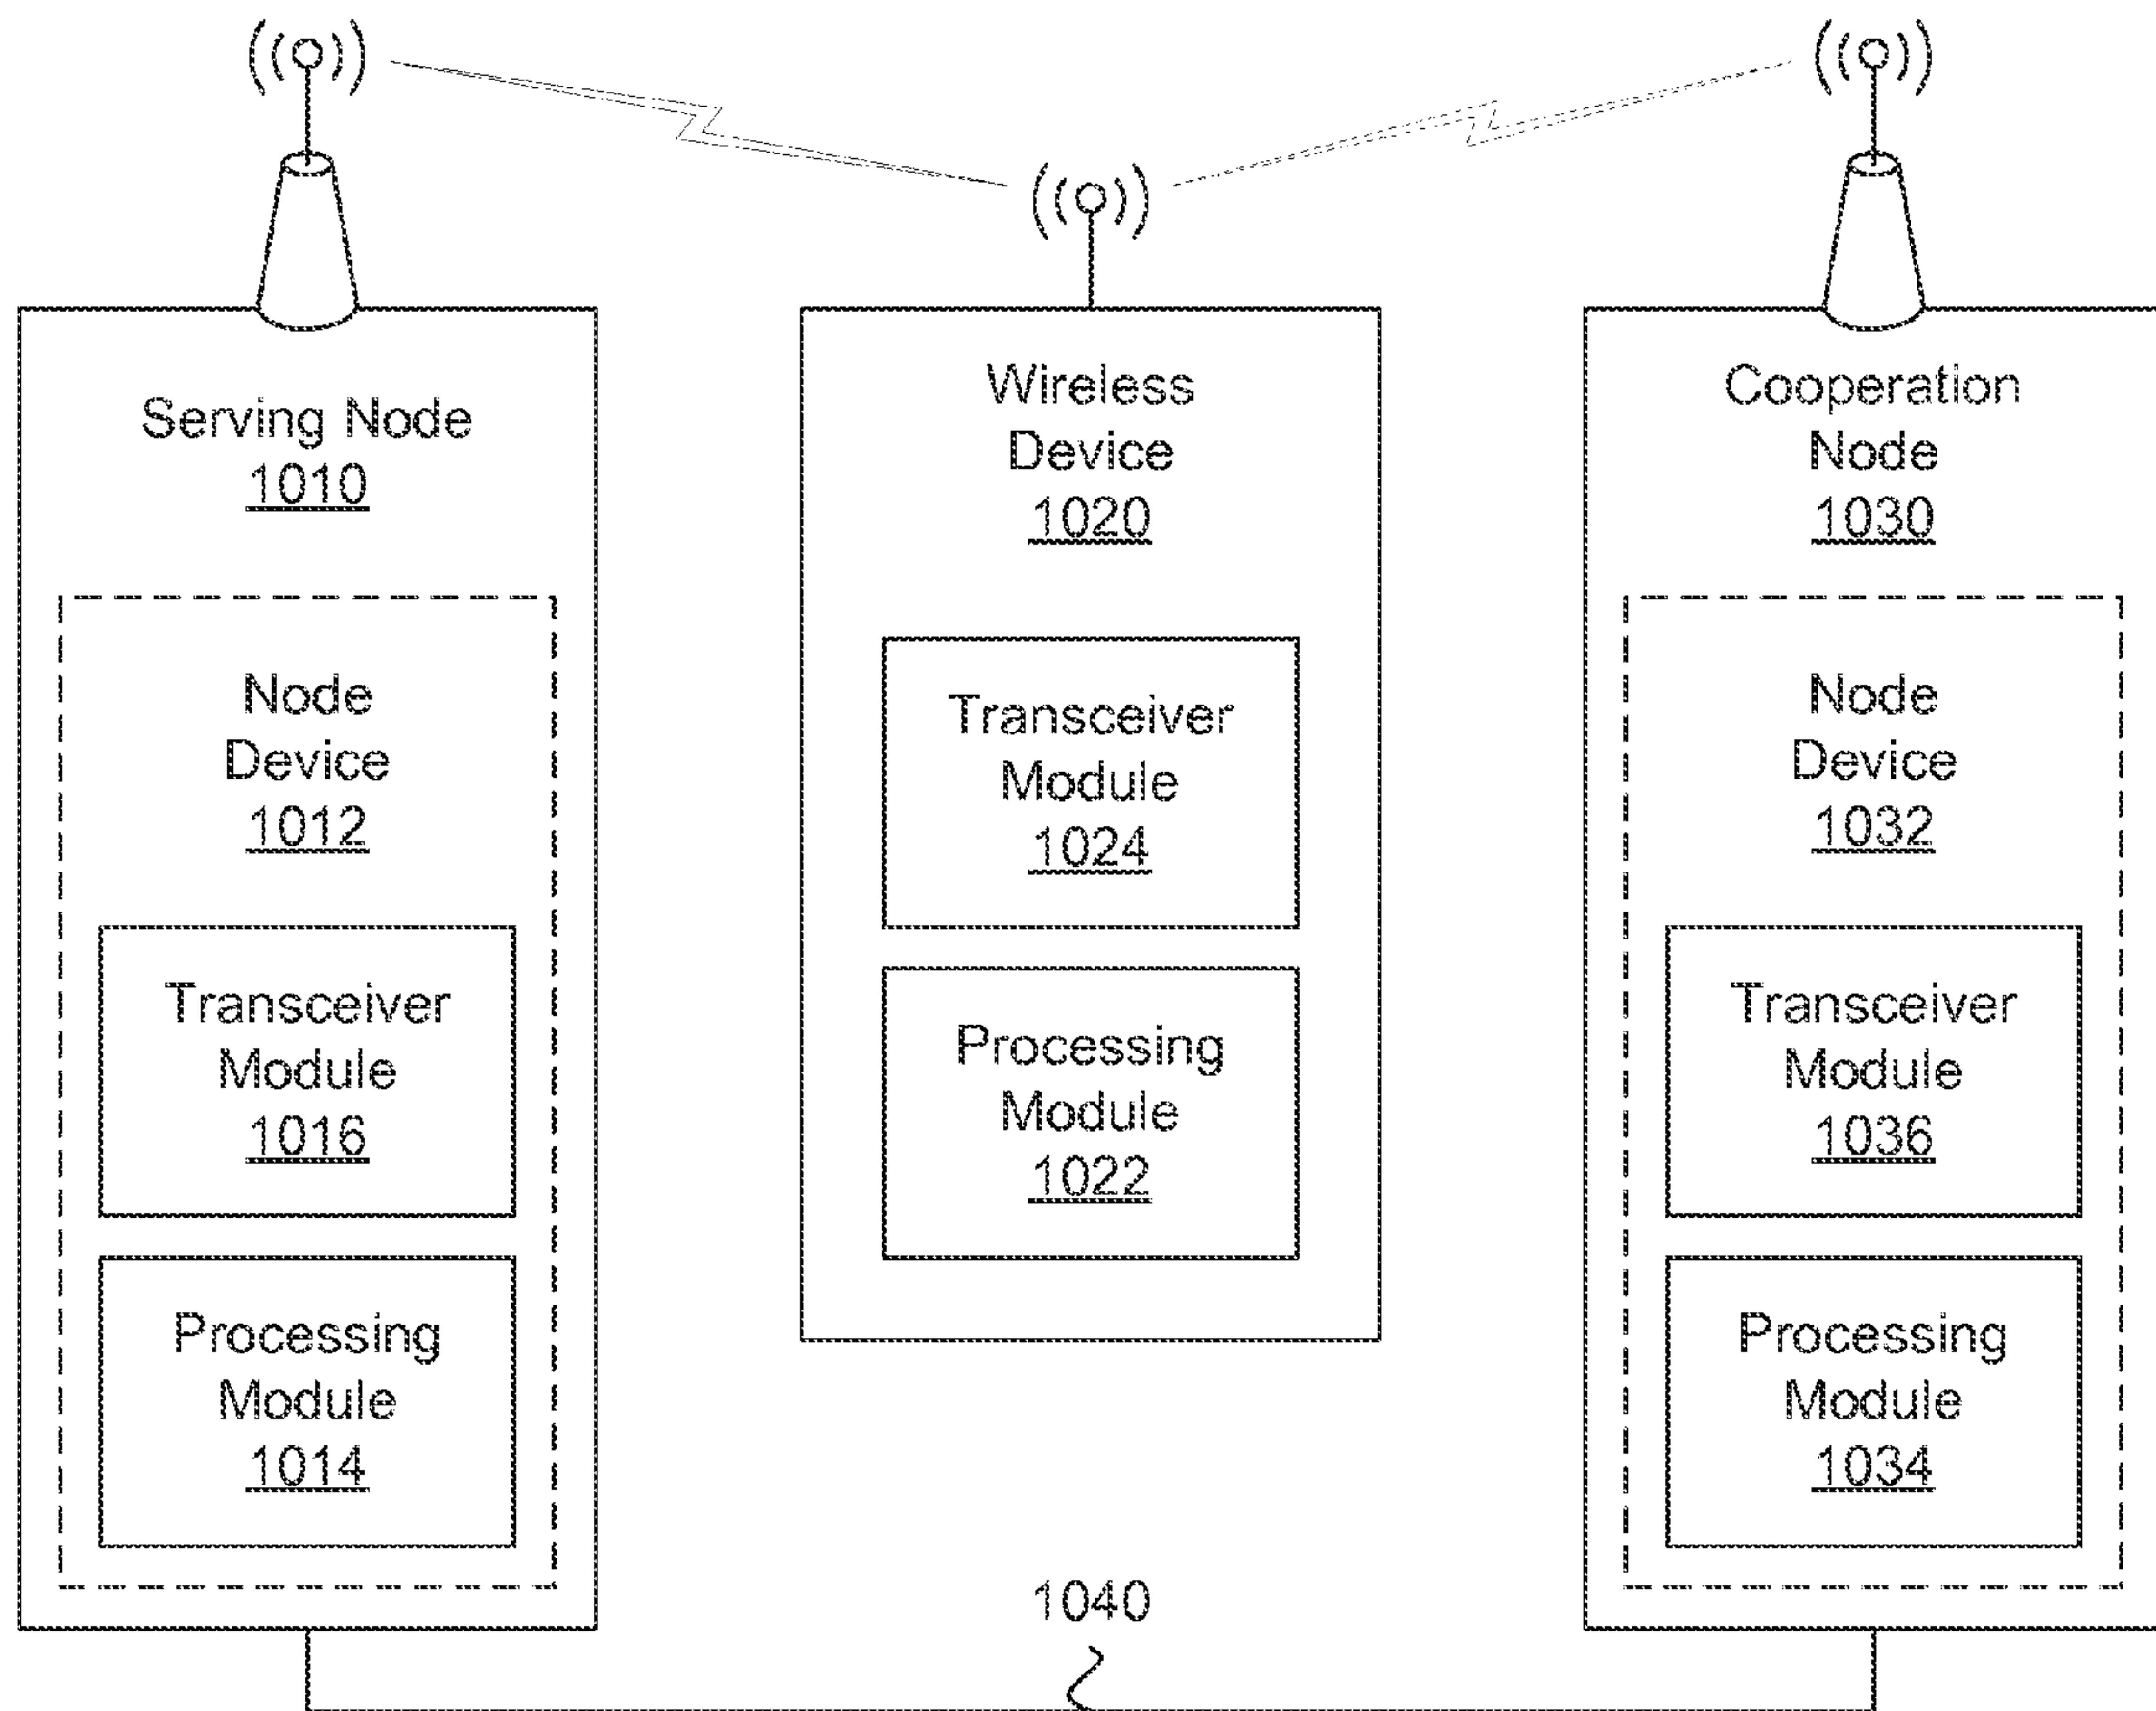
Serving Node
1010

Node
Device
1012

Transceiver
Module
1016

Processing
Module
1014

Wireless
Device
1020

Transceiver
Module
1024

Processing
Module
1022

Cooperation
Node
1030

Node
Device
1032

Transceiver
Module
1036

Processing
Module
1034

1040